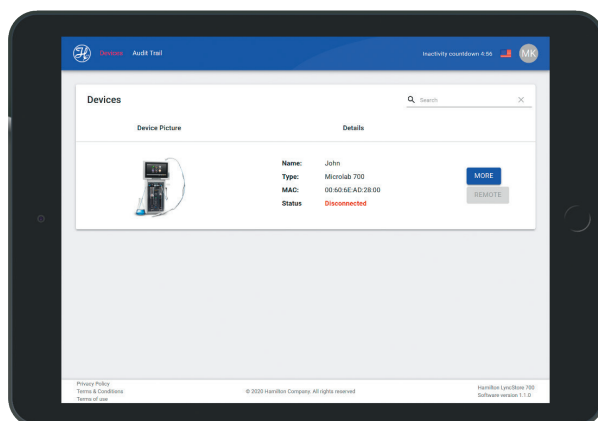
Devices Audit Trail

Inactivity countdown 4:56

MK

Devices

Search

Device Picture

Details

Name: John

Type: Microlab 700

MAC: 00:60:6E:AD:28:00

Status Disconnected

MORE

REMOTE

Privacy Policy
Terms & Conditions
Terms of use

© 2020 Hamilton Company. All rights reserved

Hamilton LyncStore 700
Software version 1.1.0